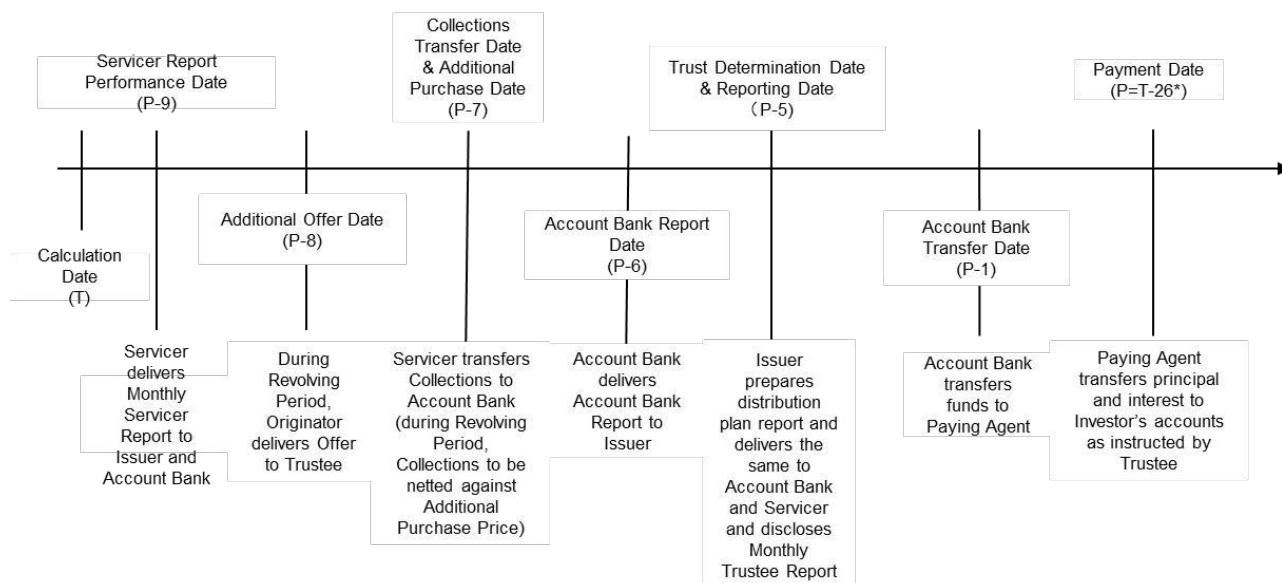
Servicer Report Performance Date (P-9)

Collections Transfer Date & Additional Purchase Date (P-7)

Trust Determination Date & Reporting Date （P-5)

Payment Date (P=T-26*)

Calculation Date (T)

Additional Offer Date (P-8)

Account Bank Report Date (P-6)

Account Bank Transfer Date (P-1)

Servicer delivers Monthly Servicer Report to Issuer and Account Bank

During Revolving Period, Originator delivers Offer to Trustee

Servicer transfers Collections to Account Bank (during Revolving Period, Collections to be netted against Additional Purchase Price)

Account Bank delivers Account Bank Report to Issuer

Issuer prepares distribution plan report and delivers the same to Account Bank and Servicer and discloses Monthly Trustee Report

Account Bank transfers funds to Paying Agent

Paying Agent transfers principal and interest to Investor's accounts as instructed by Trustee